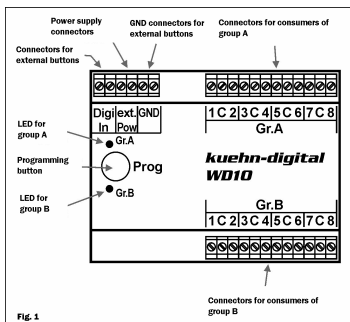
Power supply connectors

GND connectors for external buttons

Connectors for consumers of group A

Connectors for external buttons

Digi In | ext. Pow | GND

1 C 2 | 3 C 4 | 5 C 6 | 7 C 8

Gr.A

LED for group A

Gr.A

Programming button

Prog

kuehn-digital
WD10

LED for group B

Gr.B

Gr.B

1 C 2 | 3 C 4 | 5 C 6 | 7 C 8

Connectors for consumers of group B

Fig. 1